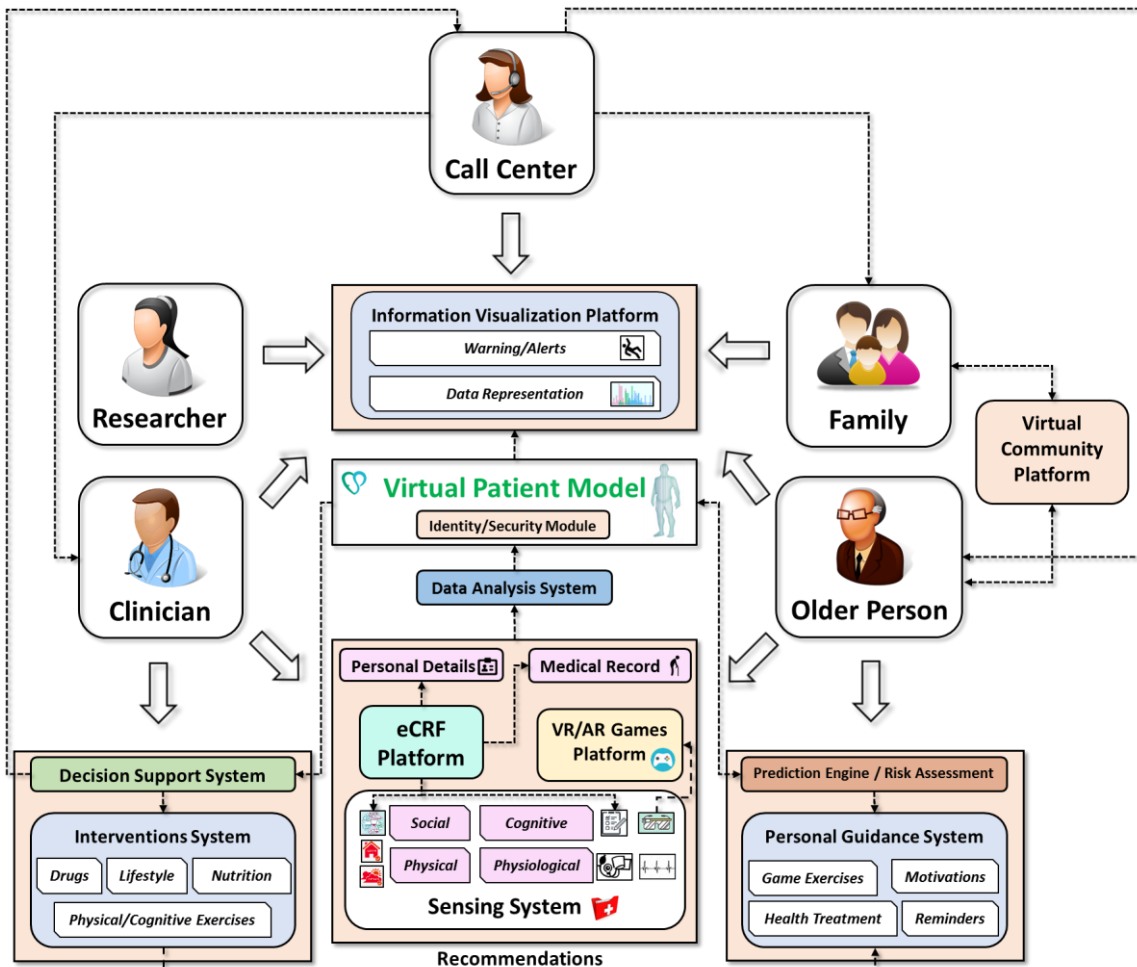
Call Center

Researcher

Information Visualization Platform

Warning/Alerts

Data Representation

Family

Virtual Community Platform

Clinician

Virtual Patient Model

Identity/Security Module

Data Analysis System

Older Person

Personal Details

Medical Record

eCRF Platform

VR/AR Games Platform

Decision Support System

Interventions System

Drugs

Lifestyle

Nutrition

Physical/Cognitive Exercises

Social

Cognitive

Physical

Physiological

Sensing System

Prediction Engine / Risk Assessment

Personal Guidance System

Game Exercises

Motivations

Health Treatment

Reminders

Recommendations